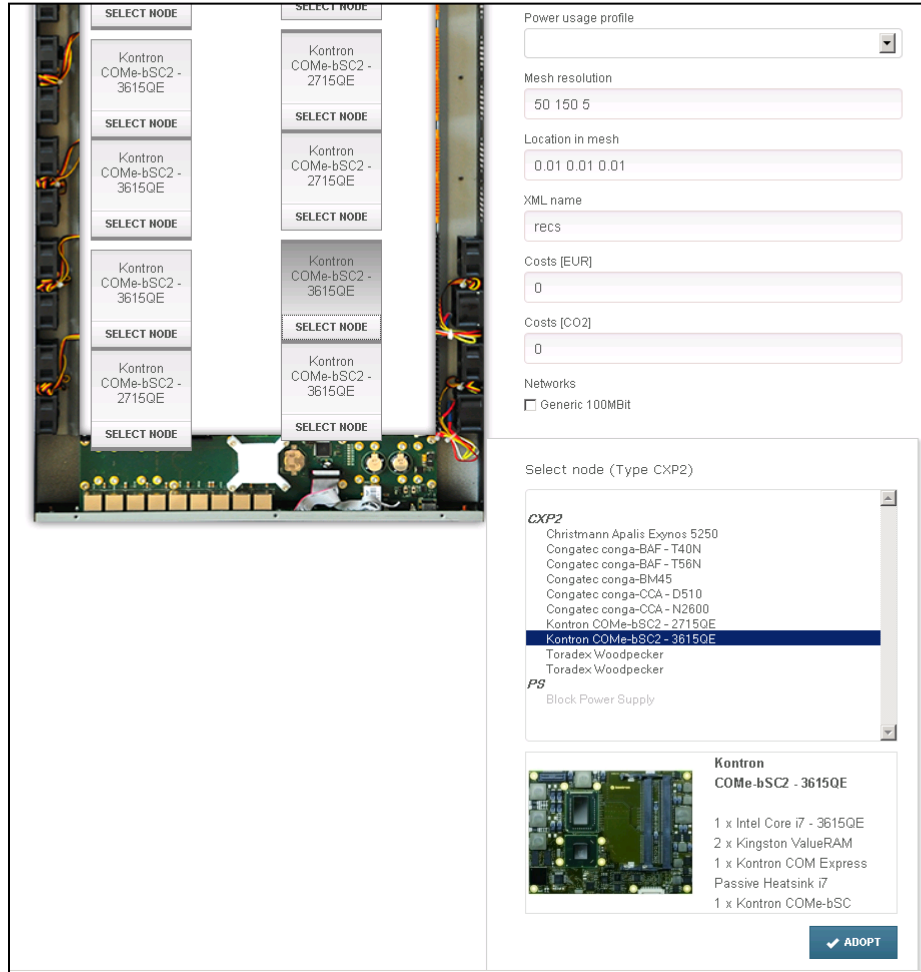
SELECT NODE

SELECT NODE

Kontron COMe-bSC2 - 3615QE

SELECT NODE

Kontron COMe-bSC2 - 2715QE

SELECT NODE

Kontron COMe-bSC2 - 3615QE

SELECT NODE

Kontron COMe-bSC2 - 2715QE

SELECT NODE

Kontron COMe-bSC2 - 3615QE

SELECT NODE

Kontron COMe-bSC2 - 3615QE

SELECT NODE

Kontron COMe-bSC2 - 2715QE

SELECT NODE

Kontron COMe-bSC2 - 3615QE

SELECT NODE

Power usage profile

Mesh resolution

50 150 5

Location in mesh

0.01 0.01 0.01

XML name

recs

Costs [EUR]

0

Costs [CO2]

0

Networks

Generic 100MBit

Select node (Type CXP2)

CXP2
Christmann Apalis Exynos 5250
Congatec conga-BAF - T40N
Congatec conga-BAF - T56N
Congatec conga-BM45
Congatec conga-CCA - D510
Congatec conga-CCA - N2600
Kontron COMe-bSC2 - 2715QE
Kontron COMe-bSC2 - 3615QE
Toradex Woodpecker
Toradex Woodpecker
PS
Block Power Supply

Kontron
COMe-bSC2 - 3615QE

1 x Intel Core i7 - 3615QE
2 x Kingston ValueRAM
1 x Kontron COM Express Passive Heatsink i7
1 x Kontron COMe-bSC

ADOPT